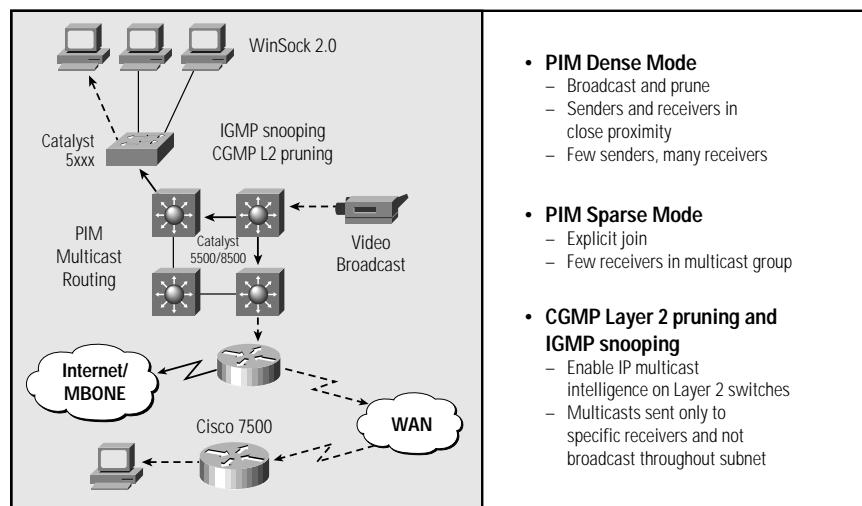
WinSock 2.0

Catalyst 5xxx

IGMP snooping CGMP L2 pruning

PIM Multicast Routing

Catalyst 5500/8500

Video Broadcast

Internet/ MBONE

Cisco 7500

WAN

• PIM Dense Mode
– Broadcast and prune
– Senders and receivers in close proximity
– Few senders, many receivers

• PIM Sparse Mode
– Explicit join
– Few receivers in multicast group

• CGMP Layer 2 pruning and IGMP snooping
– Enable IP multicast intelligence on Layer 2 switches
– Multicasts sent only to specific receivers and not broadcast throughout subnet